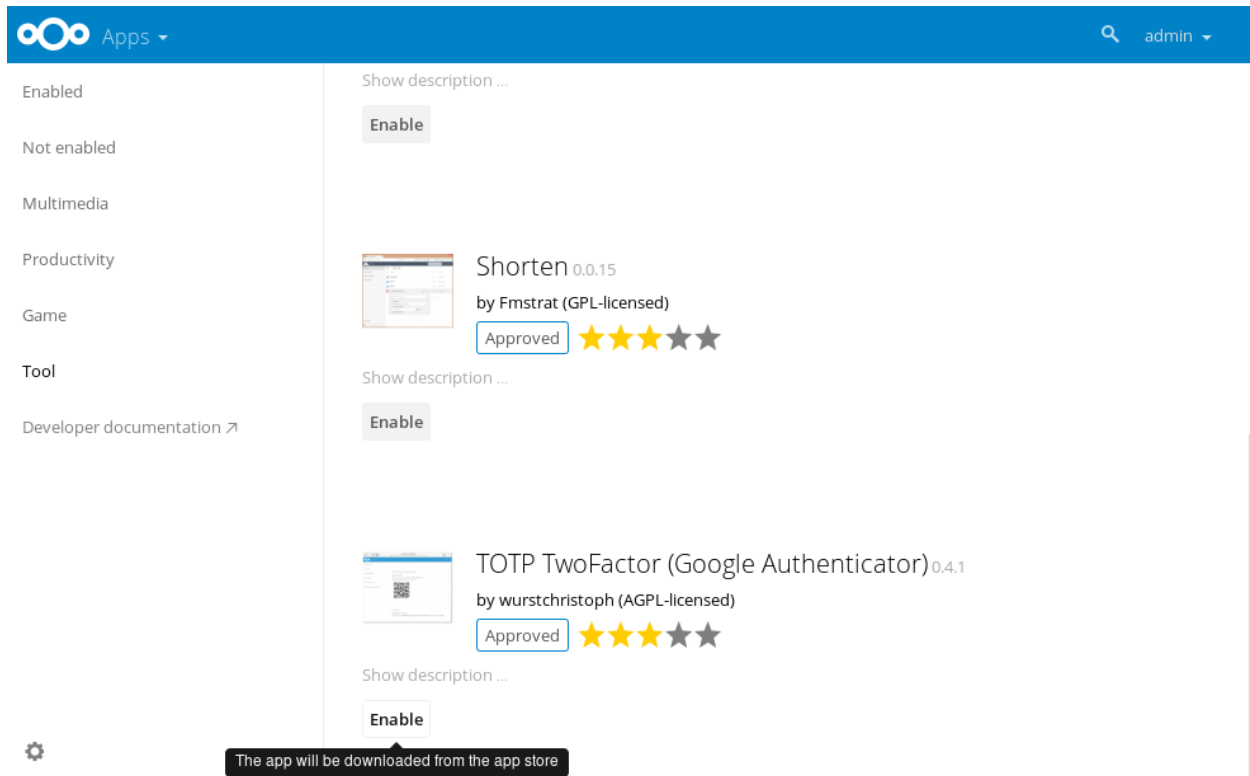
Apps

admin

Enabled

Not enabled

Multimedia

Productivity

Game

Tool

Developer documentation ↗

Show description ...

Enable

Shorten 0.0.15

by Fmstrat (GPL-licensed)

Approved

Show description ...

Enable

TOTP TwoFactor (Google Authenticator) 0.4.1

by wurstchristoph (AGPL-licensed)

Approved

Show description ...

Enable

The app will be downloaded from the app store